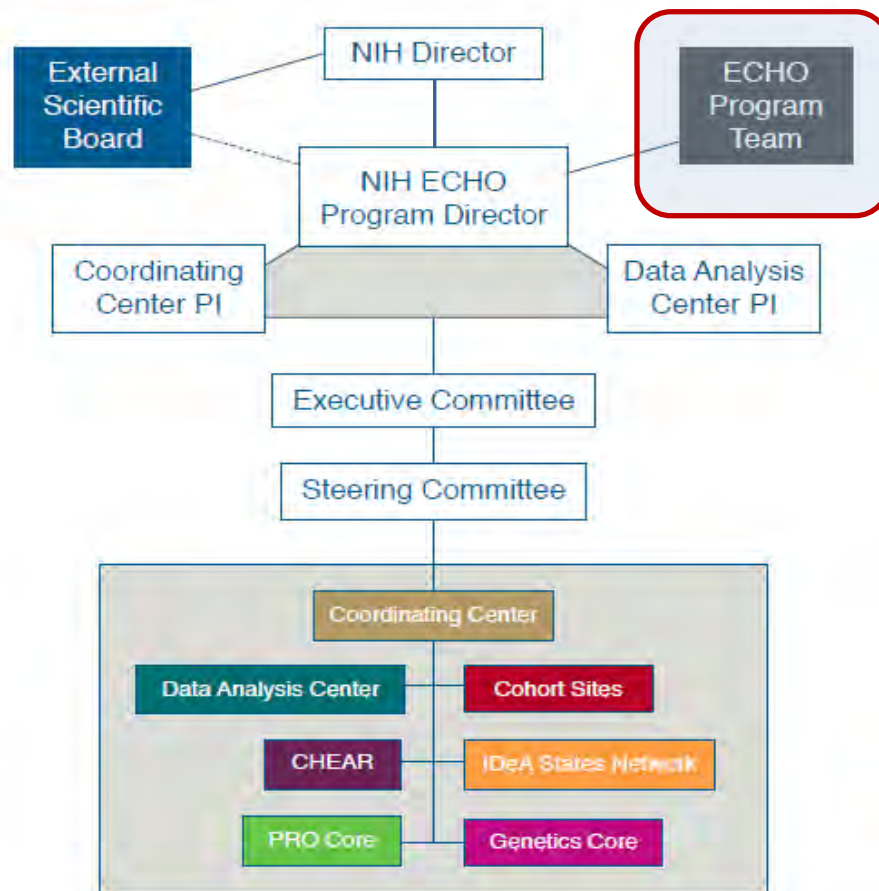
External Scientific Board

NIH Director

ECHO Program Team

NIH ECHO Program Director

Coordinating Center PI

Data Analysis Center PI

Executive Committee

Steering Committee

Coordinating Center

Data Analysis Center

Cohort Sites

CHEAR

IDeA States Network

PRO Core

Genetics Core